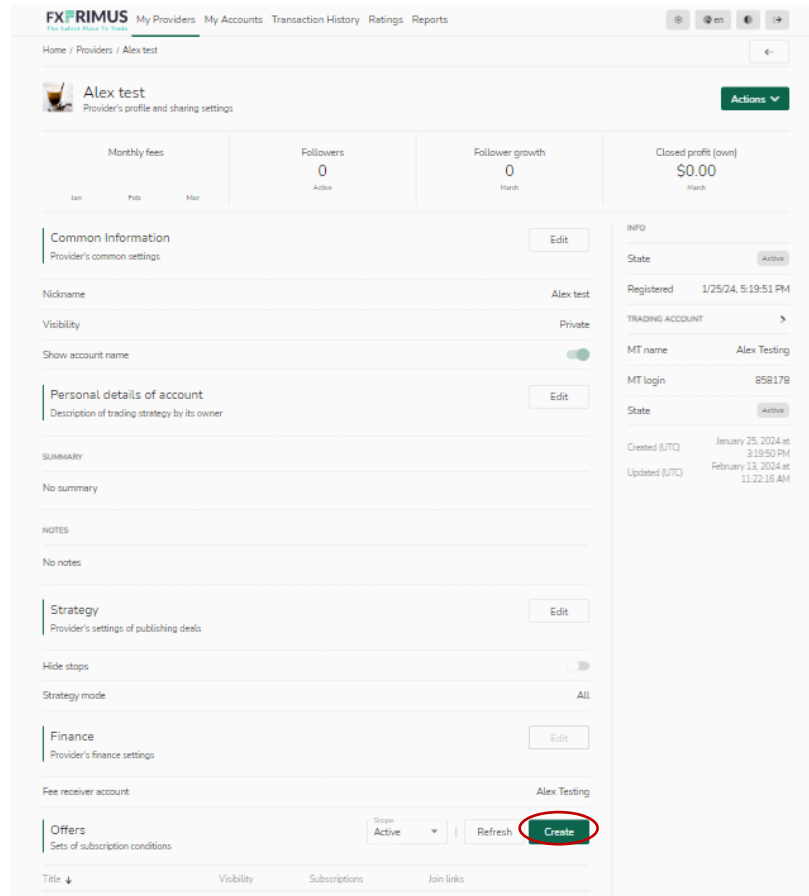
FXPRIMUS
The Safest Place To Trade

My Providers My Accounts Transaction History Ratings Reports

en

Home / Providers / Alex test

←

Alex test
Provider's profile and sharing settings

Actions

Monthly fees
Jan Feb Mar

Followers
0
Active

Follower growth
0
March

Closed profit (own)
$0.00
March

Common Information
Provider's common settings

Edit

Nickname Alex test

Visibility Private

Show account name

Personal details of account
Description of trading strategy by its owner

Edit

SUMMARY

No summary

NOTES

No notes

Strategy
Provider's settings of publishing deals

Edit

Hide stops

Strategy mode All

Finance
Provider's finance settings

Edit

Fee receiver account Alex Testing

Offers
Sets of subscription conditions

Stages
Active

Refresh Create

Title ↓ Visibility Subscriptions Join links

INFO

State Active

Registered 1/25/24, 5:19:51 PM

TRADING ACCOUNT

MT name Alex Testing

MT login 858178

State Active

Created (UTC) January 25, 2024 at 3:19:50 PM

Updated (UTC) February 13, 2024 at 11:22:16 AM